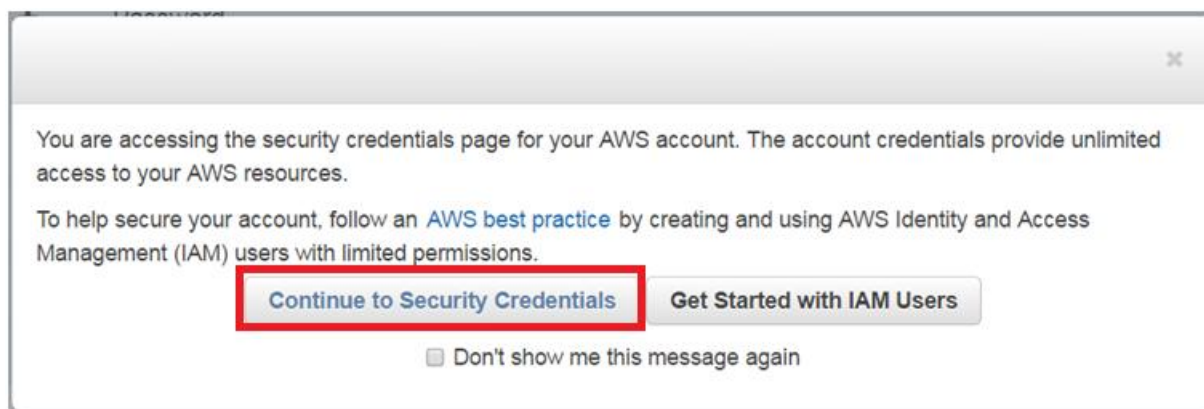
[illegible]

×

You are accessing the security credentials page for your AWS account. The account credentials provide unlimited access to your AWS resources.

To help secure your account, follow an AWS best practice by creating and using AWS Identity and Access Management (IAM) users with limited permissions.

Continue to Security Credentials

Get Started with IAM Users

Don't show me this message again